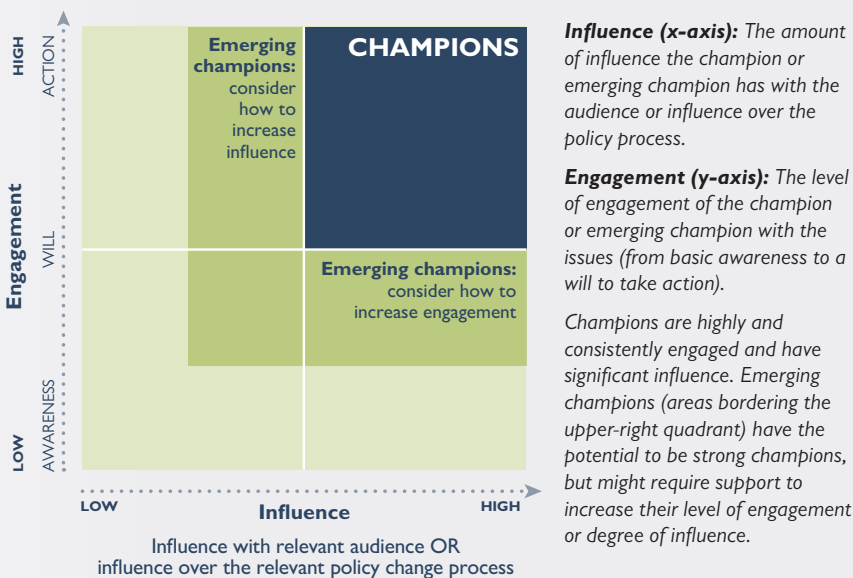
HIGH

ACTION

Emerging champions: consider how to increase influence

CHAMPIONS

Engagement

WILL

Emerging champions: consider how to increase engagement

AWARENESS

LOW

LOW

Influence

HIGH

Influence with relevant audience OR influence over the relevant policy change process

***Influence (x-axis):*** *The amount of influence the champion or emerging champion has with the audience or influence over the policy process.*

***Engagement (y-axis):*** *The level of engagement of the champion or emerging champion with the issues (from basic awareness to a will to take action).*

*Champions are highly and consistently engaged and have significant influence. Emerging champions (areas bordering the upper-right quadrant) have the potential to be strong champions, but might require support to increase their level of engagement or degree of influence.*